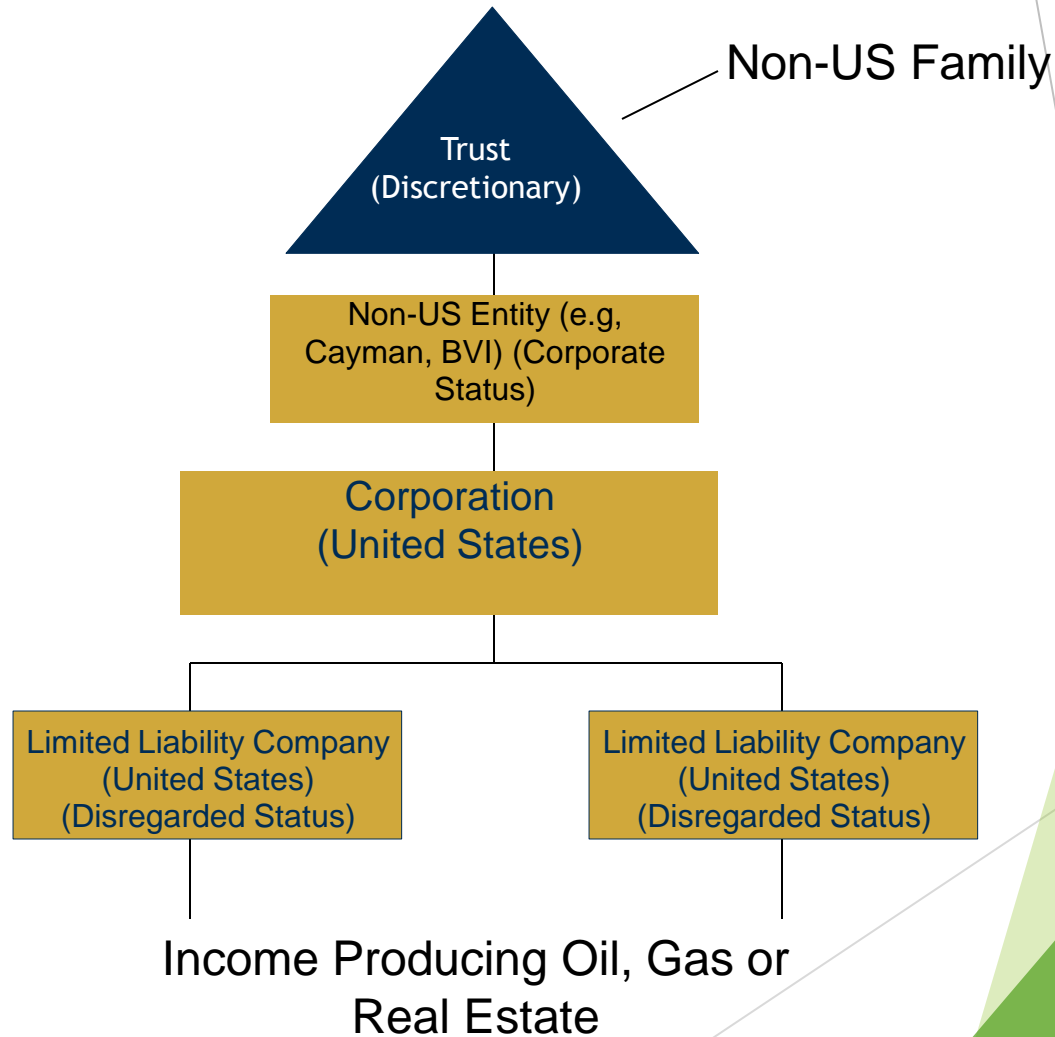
Non-US Family

Trust
(Discretionary)

Non-US Entity (e.g, Cayman, BVI) (Corporate Status)

Corporation
(United States)

Limited Liability Company
(United States)
(Disregarded Status)

Limited Liability Company
(United States)
(Disregarded Status)

Income Producing Oil, Gas or Real Estate